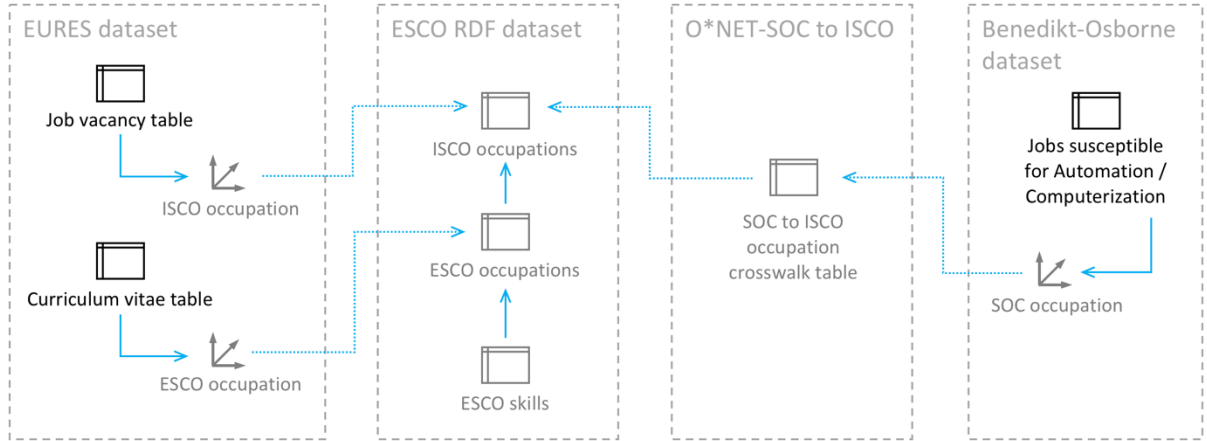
EURES dataset

Job vacancy table

ISCO occupation

Curriculum vitae table

ESCO occupation

ESCO RDF dataset

ISCO occupations

ESCO occupations

ESCO skills

O*NET-SOC to ISCO

SOC to ISCO occupation crosswalk table

Benedikt-Osborne dataset

Jobs susceptible for Automation / Computerization

SOC occupation